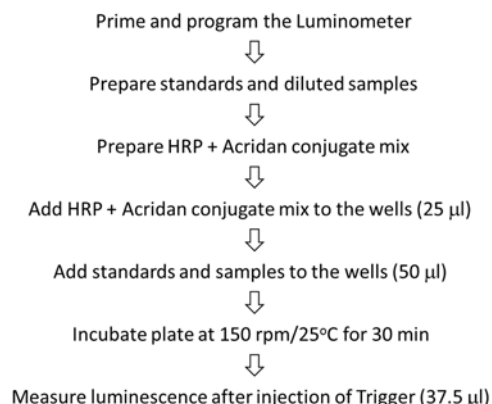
Prime and program the Luminometer

⇩

Prepare standards and diluted samples

⇩

Prepare HRP + Acridan conjugate mix

⇩

Add HRP + Acridan conjugate mix to the wells (25 µl)

⇩

Add standards and samples to the wells (50 µl)

⇩

Incubate plate at 150 rpm/25$^{o}$C for 30 min

⇩

Measure luminescence after injection of Trigger (37.5 µl)